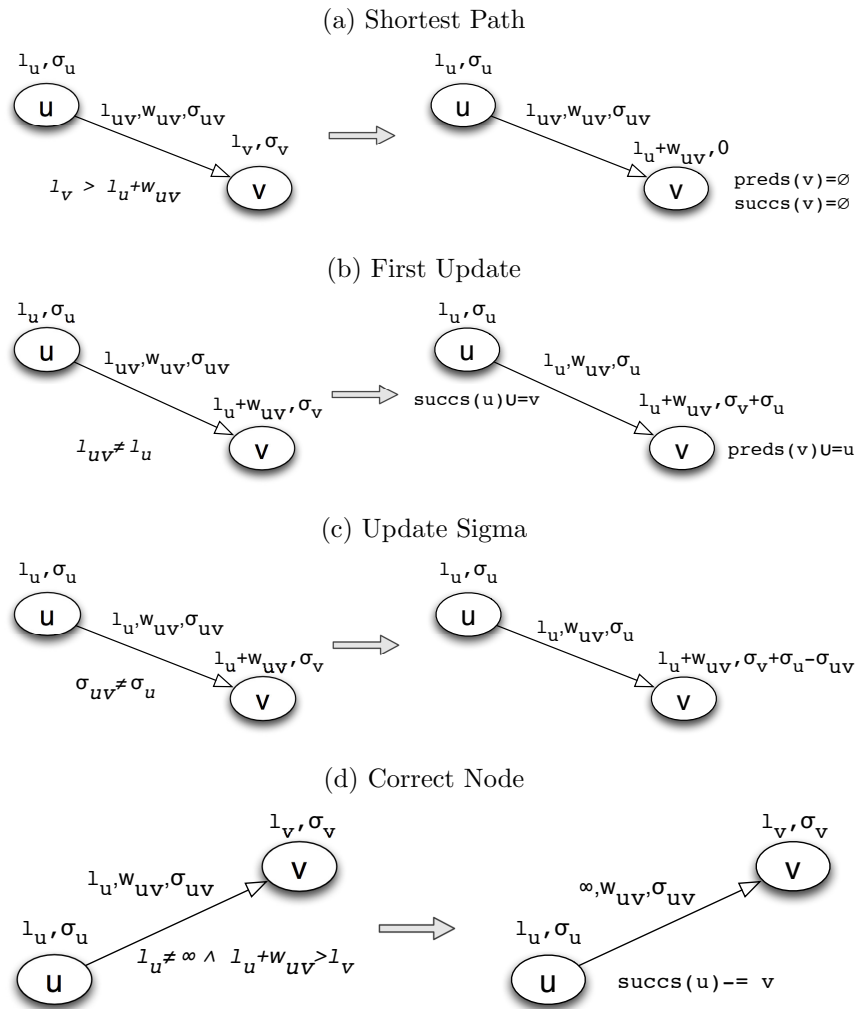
(a) Shortest Path

$l_u, \sigma_u$

u

$l_{uv}, w_{uv}, \sigma_{uv}$

$l_v, \sigma_v$

$l_v > l_u + w_{uv}$

v

$l_u, \sigma_u$

u

$l_{uv}, w_{uv}, \sigma_{uv}$

$l_u + w_{uv}, 0$

v

preds(v)=∅
succs(v)=∅

(b) First Update

$l_u, \sigma_u$

u

$l_{uv}, w_{uv}, \sigma_{uv}$

$l_u + w_{uv}, \sigma_v$

$l_{uv} \neq l_u$

v

$l_u, \sigma_u$

u

succs(u)∪=v

$l_u, w_{uv}, \sigma_u$

$l_u + w_{uv}, \sigma_v + \sigma_u$

v

preds(v)∪=u

(c) Update Sigma

$l_u, \sigma_u$

u

$l_u, w_{uv}, \sigma_{uv}$

$l_u + w_{uv}, \sigma_v$

$\sigma_{uv} \neq \sigma_u$

v

$l_u, \sigma_u$

u

$l_u, w_{uv}, \sigma_u$

$l_u + w_{uv}, \sigma_v + \sigma_u - \sigma_{uv}$

v

(d) Correct Node

$l_v, \sigma_v$

v

$l_u, w_{uv}, \sigma_{uv}$

$l_u, \sigma_u$

$l_u \neq \infty \wedge l_u + w_{uv} > l_v$

u

$l_v, \sigma_v$

v

$\infty, w_{uv}, \sigma_{uv}$

$l_u, \sigma_u$

u

succs(u)-= v